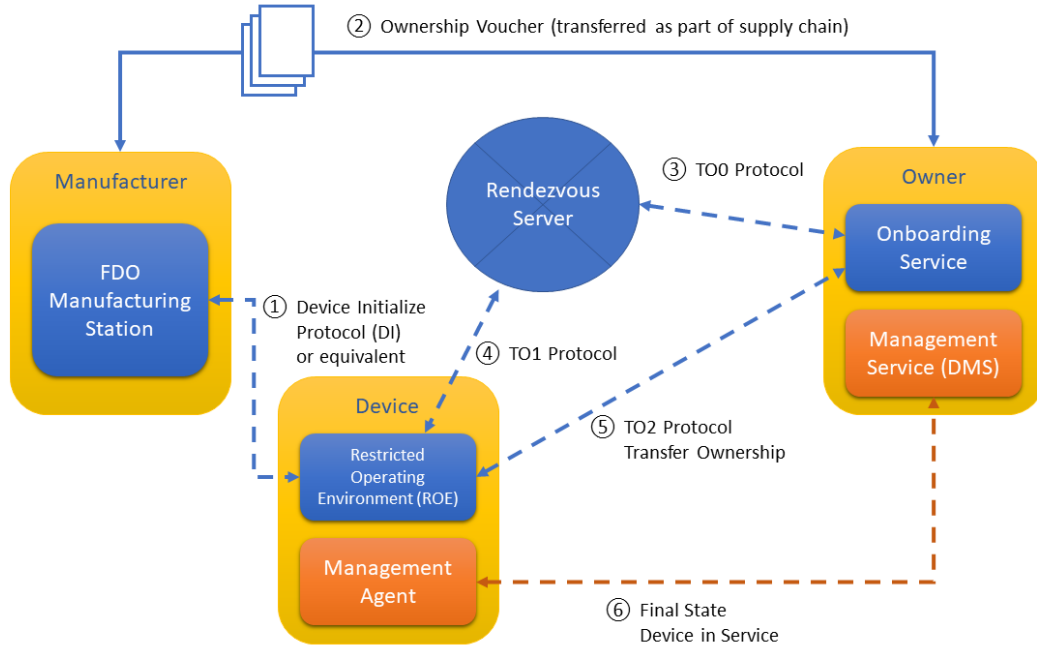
② Ownership Voucher (transferred as part of supply chain)

Manufacturer

FDO Manufacturing Station

① Device Initialize Protocol (DI) or equivalent

Rendezvous Server

③ TO0 Protocol

Owner

Onboarding Service

Management Service (DMS)

④ TO1 Protocol

Device

Restricted Operating Environment (ROE)

Management Agent

⑤ TO2 Protocol Transfer Ownership

⑥ Final State Device in Service